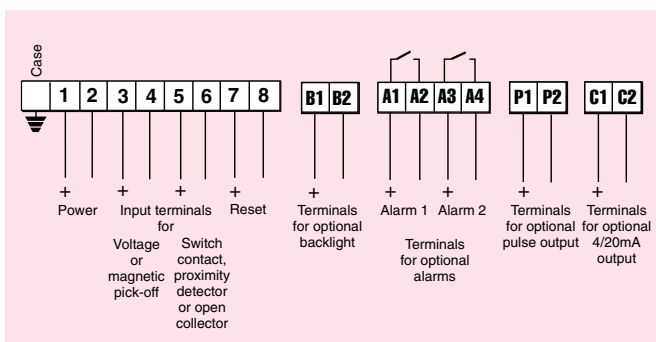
Case

1 2 3 4 5 6 7 8

B1 B2

A1 A2 A3 A4

P1 P2

C1 C2

+ Power

+ + Input terminals for

+ Reset

Voltage or magnetic pick-off

Switch contact, proximity detector or open collector

+ Terminals for optional backlight

+ Alarm 1

+ Alarm 2

Terminals for optional alarms

+ Terminals for optional pulse output

+ Terminals for optional 4/20mA output